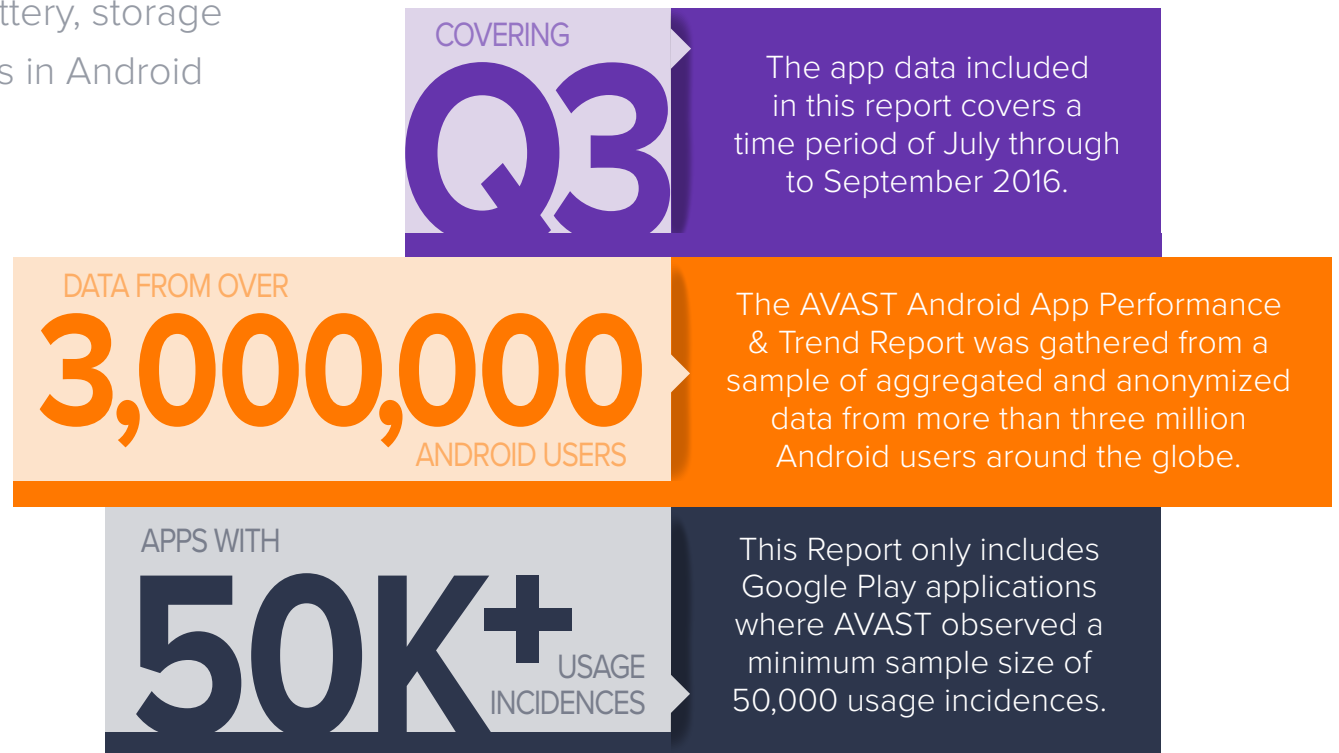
ttery, storage
s in Android

COVERING
Q3

The app data included in this report covers a time period of July through to September 2016.

DATA FROM OVER
3,000,000
ANDROID USERS

The AVAST Android App Performance & Trend Report was gathered from a sample of aggregated and anonymized data from more than three million Android users around the globe.

APPS WITH
50K+
USAGE INCIDENCES

This Report only includes Google Play applications where AVAST observed a minimum sample size of 50,000 usage incidences.